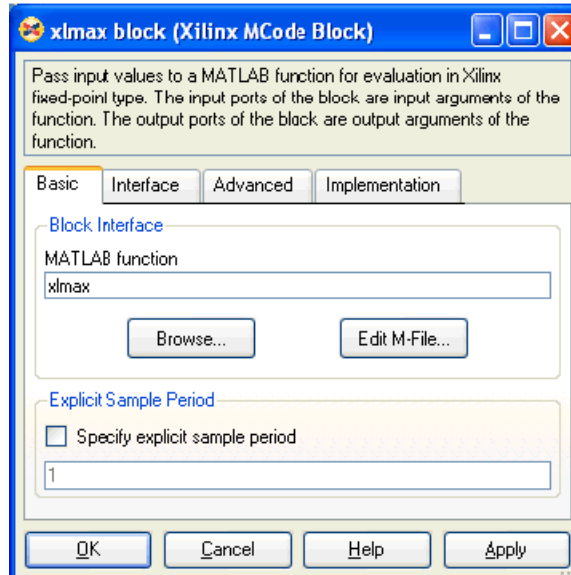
xlmax block (Xilinx MCode Block)

Pass input values to a MATLAB function for evaluation in Xilinx fixed-point type. The input ports of the block are input arguments of the function. The output ports of the block are output arguments of the function.

Basic | Interface | Advanced | Implementation

Block Interface

MATLAB function

xlmax

Browse...

Edit M-File...

Explicit Sample Period

Specify explicit sample period

1

OK

Cancel

Help

Apply